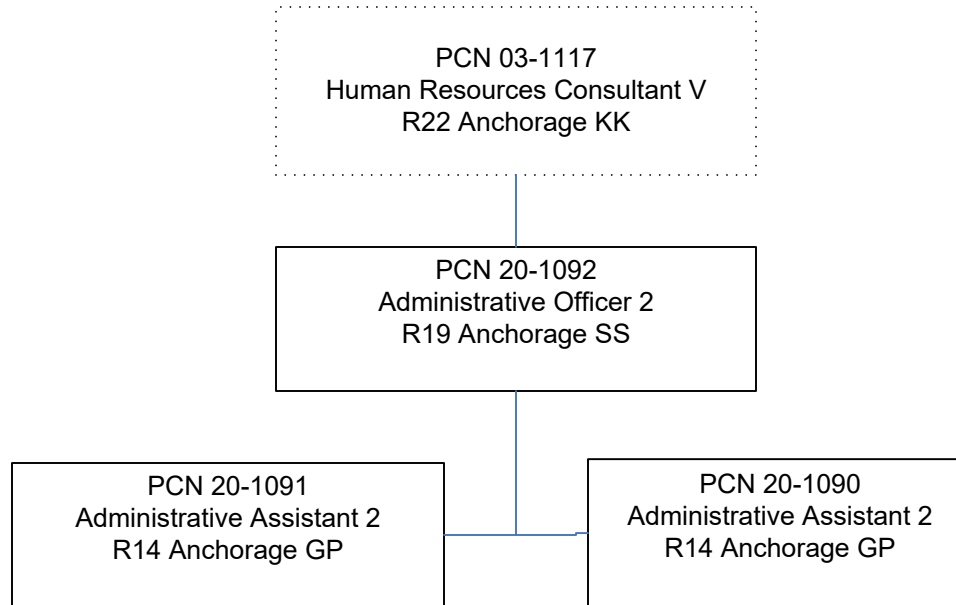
PCN 03-1117
Human Resources Consultant V
R22 Anchorage KK

PCN 20-1092
Administrative Officer 2
R19 Anchorage SS

PCN 20-1091
Administrative Assistant 2
R14 Anchorage GP

PCN 20-1090
Administrative Assistant 2
R14 Anchorage GP